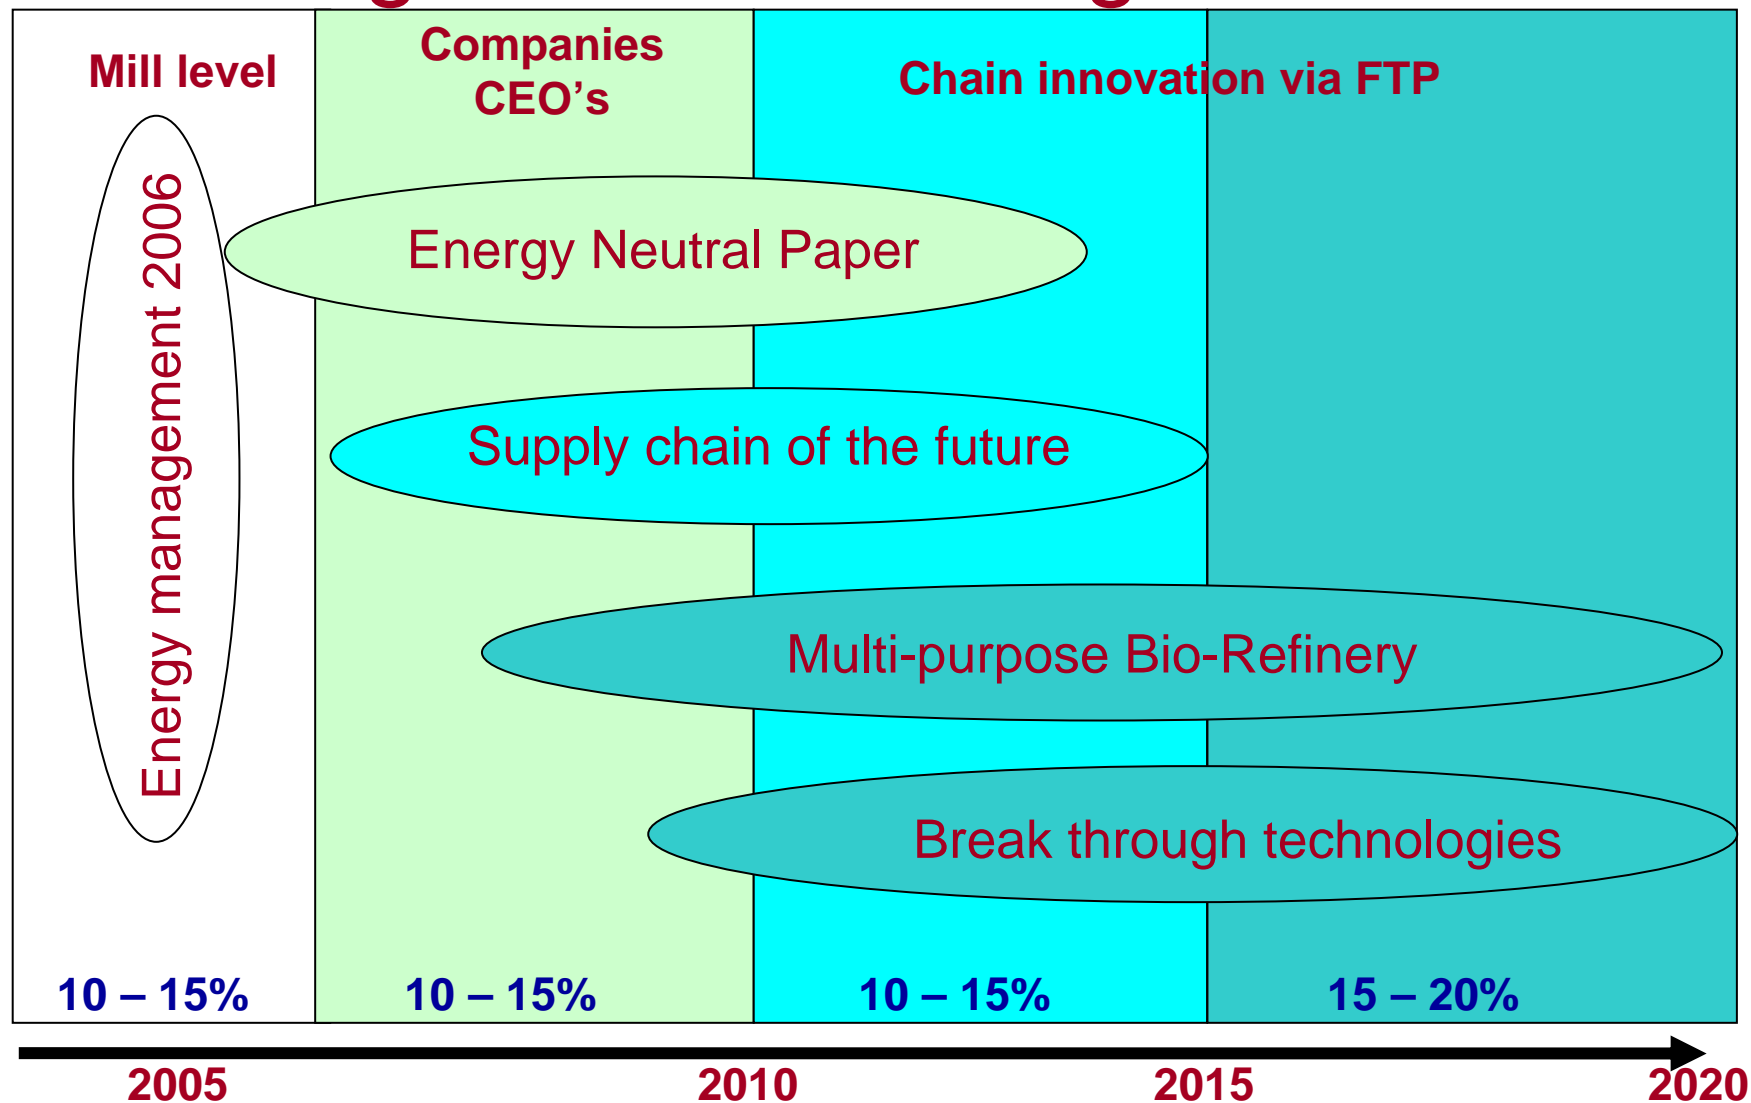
Mill level

Companies CEO’s

Chain innovation via FTP

Energy management 2006

Energy Neutral Paper

Supply chain of the future

Multi-purpose Bio-Refinery

Break through technologies

10 – 15%

10 – 15%

10 – 15%

15 – 20%

2005

2010

2015

2020